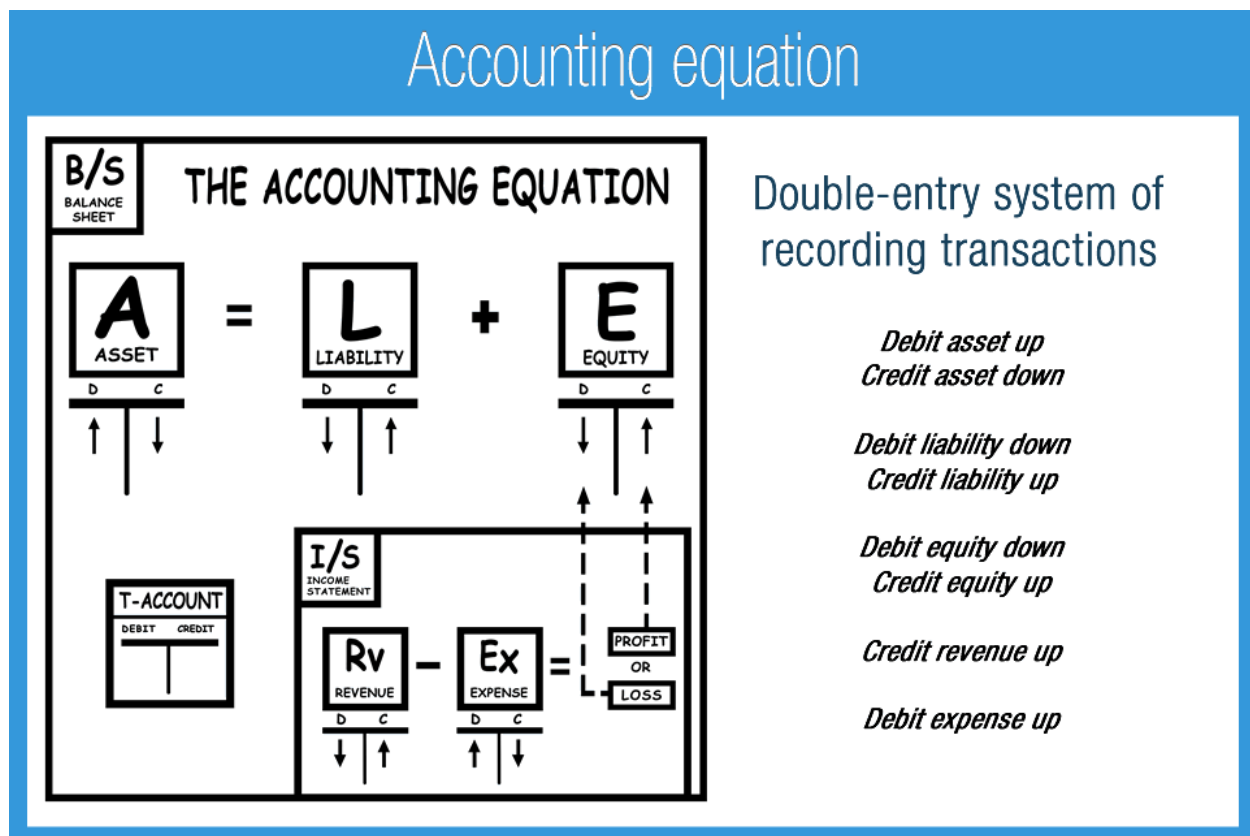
Accounting equation

B/S
BALANCE SHEET

THE ACCOUNTING EQUATION

A
ASSET
D C
=
L
LIABILITY
D C
+
E
EQUITY
D C

T-ACCOUNT
DEBIT CREDIT

I/S
INCOME STATEMENT

Rv
REVENUE
D C
–
Ex
EXPENSE
D C
=
PROFIT
OR
LOSS

Double-entry system of recording transactions

*Debit asset up*
*Credit asset down*

*Debit liability down*
*Credit liability up*

*Debit equity down*
*Credit equity up*

*Credit revenue up*

*Debit expense up*